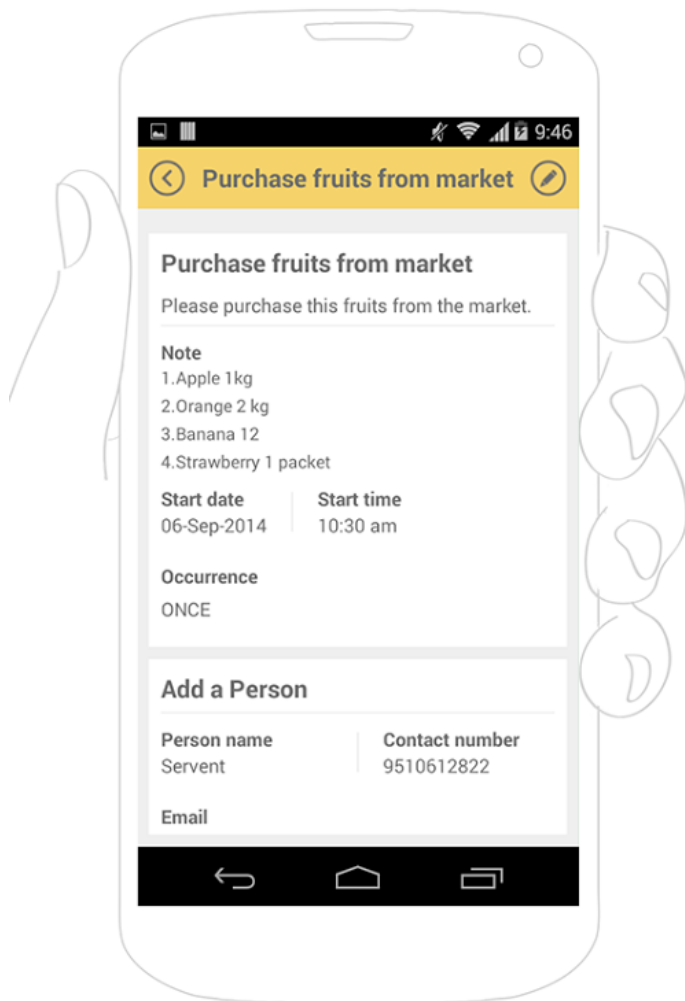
9:46

Purchase fruits from market

Purchase fruits from market

Please purchase this fruits from the market.

Note
1.Apple 1kg
2.Orange 2 kg
3.Banana 12
4.Strawberry 1 packet

Start date
06-Sep-2014

Start time
10:30 am

Occurrence
ONCE

Add a Person

Person name
Servent

Contact number
9510612822

Email